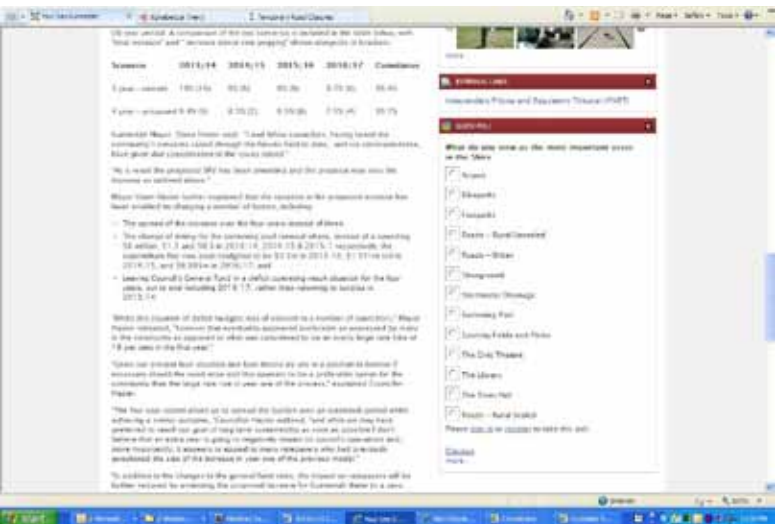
Scenario | 2013/14 | 2014/15 | 2015/16 | 2016/17 | Cumulative

Independent Pricing and Regulatory Tribunal (IPART)

What do you view as the most important issue in the Shire

Airport

Footpaths

Roads – Rural Unsealed

Roads – Urban

Playground

Stormwater Drainage

Swimming Pool

Sporting Fields and Parks

The Civic Theatre

The Library

The Town Hall

Roads – Rural Sealed

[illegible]

Start

Internet